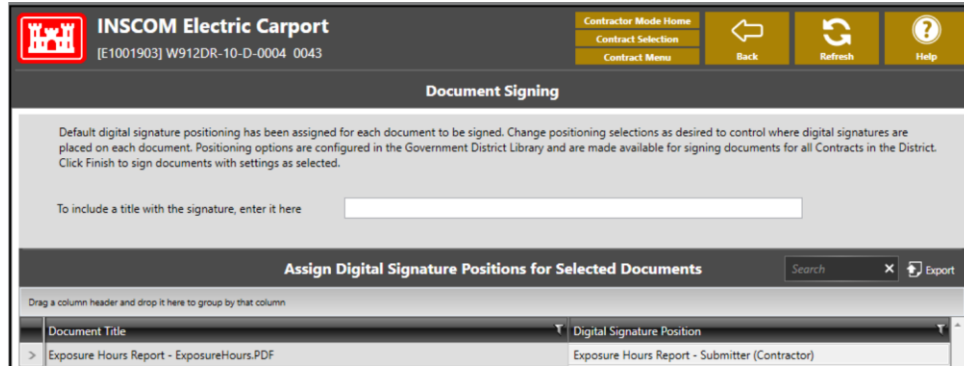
INSCOM Electric Carport
[E1001903] W912DR-10-D-0004 0043

Contractor Mode Home
Contract Selection
Contract Menu

Back
Refresh
Help

Document Signing

Default digital signature positioning has been assigned for each document to be signed. Change positioning selections as desired to control where digital signatures are placed on each document. Positioning options are configured in the Government District Library and are made available for signing documents for all Contracts in the District. Click Finish to sign documents with settings as selected.

To include a title with the signature, enter it here

Assign Digital Signature Positions for Selected Documents

Search
Export

Drag a column header and drop it here to group by that column

| | Document Title | Digital Signature Position |
|---|---|---|
| > | Exposure Hours Report - ExposureHours.PDF | Exposure Hours Report - Submitter (Contractor) |